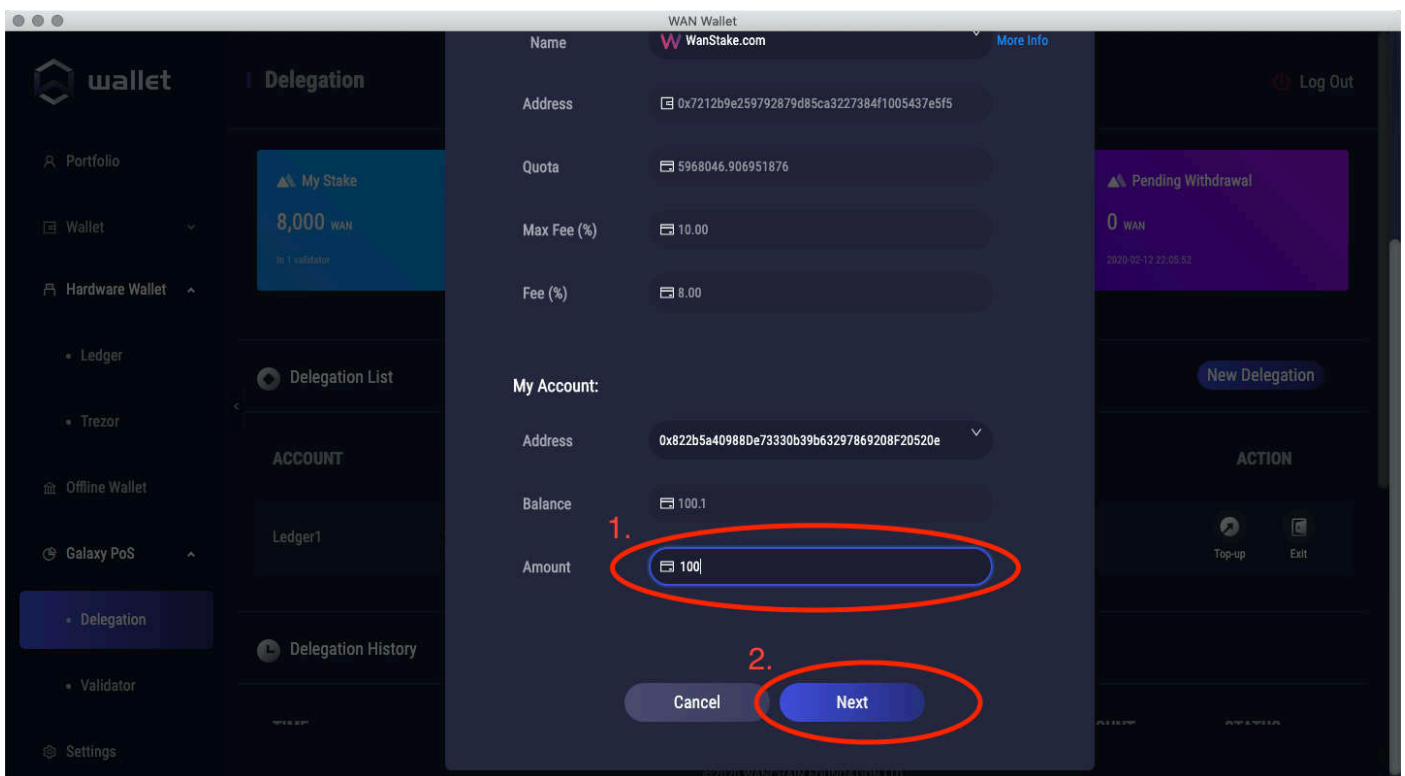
WAN Wallet

wallet

Delegation

Log Out

Portfolio

Wallet

Hardware Wallet

• Ledger

• Trezor

Offline Wallet

Galaxy PoS

• Delegation

• Validator

Settings

My Stake

8,000 WAN

In 1 validator

Pending Withdrawal

0 WAN

2020-02-12 22:05:52

Delegation List

New Delegation

ACCOUNT

ACTION

Ledger1

Top-up

Exit

Delegation History

Name

WanStake.com

More Info

Address

0x7212b9e259792879d85ca3227384f1005437e5f5

Quota

5968046.906951876

Max Fee (%)

10.00

Fee (%)

8.00

My Account:

Address

0x822b5a40988De73330b39b63297869208F20520e

Balance

100.1

1.

Amount

100

2.

Cancel

Next